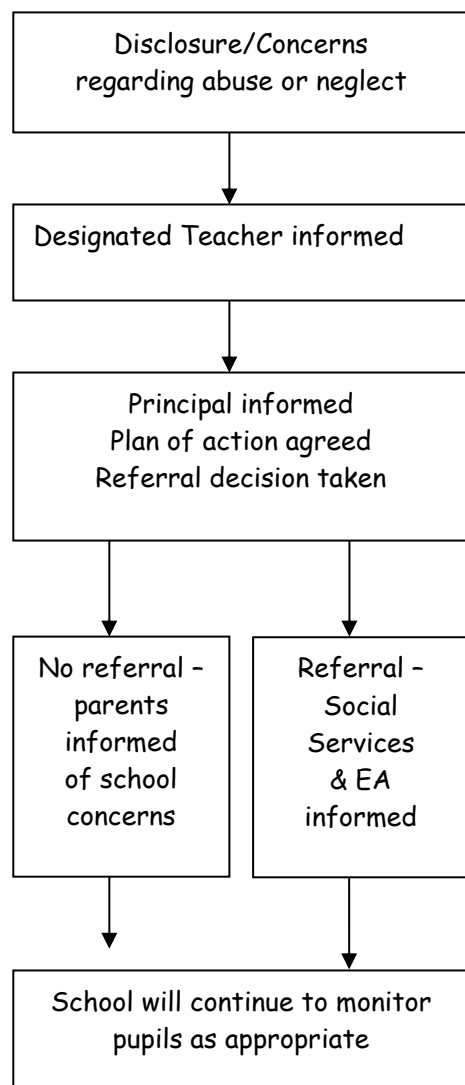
Disclosure/Concerns regarding abuse or neglect

Designated Teacher informed

Principal informed
Plan of action agreed
Referral decision taken

No referral – parents informed of school concerns

Referral – Social Services & EA informed

School will continue to monitor pupils as appropriate